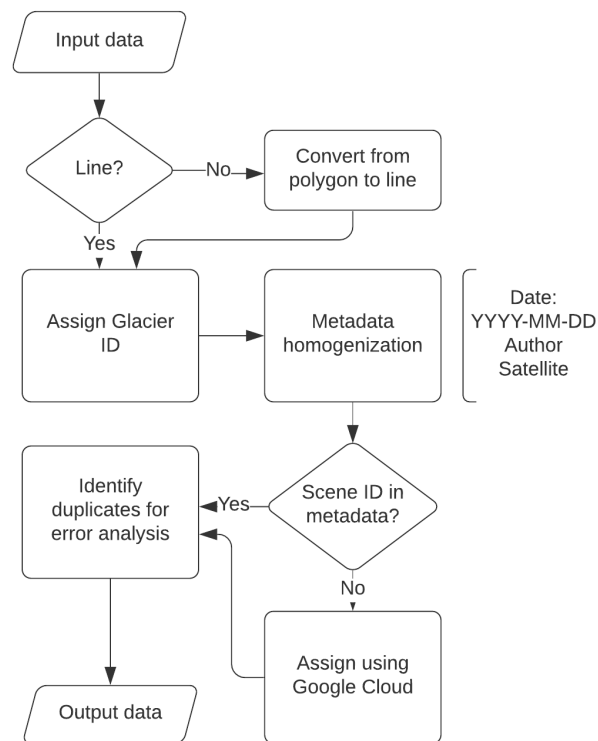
Input data

Line?

No

Convert from polygon to line

Yes

Assign Glacier ID

Metadata homogenization

Date:
YYYY-MM-DD
Author
Satellite

Identify duplicates for error analysis

Yes

Scene ID in metadata?

No

Assign using Google Cloud

Output data